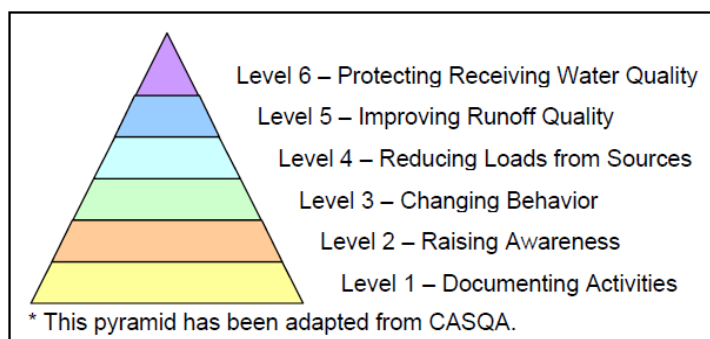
Level 6 – Protecting Receiving Water Quality
Level 5 – Improving Runoff Quality
Level 4 – Reducing Loads from Sources
Level 3 – Changing Behavior
Level 2 – Raising Awareness
Level 1 – Documenting Activities

* This pyramid has been adapted from CASQA.